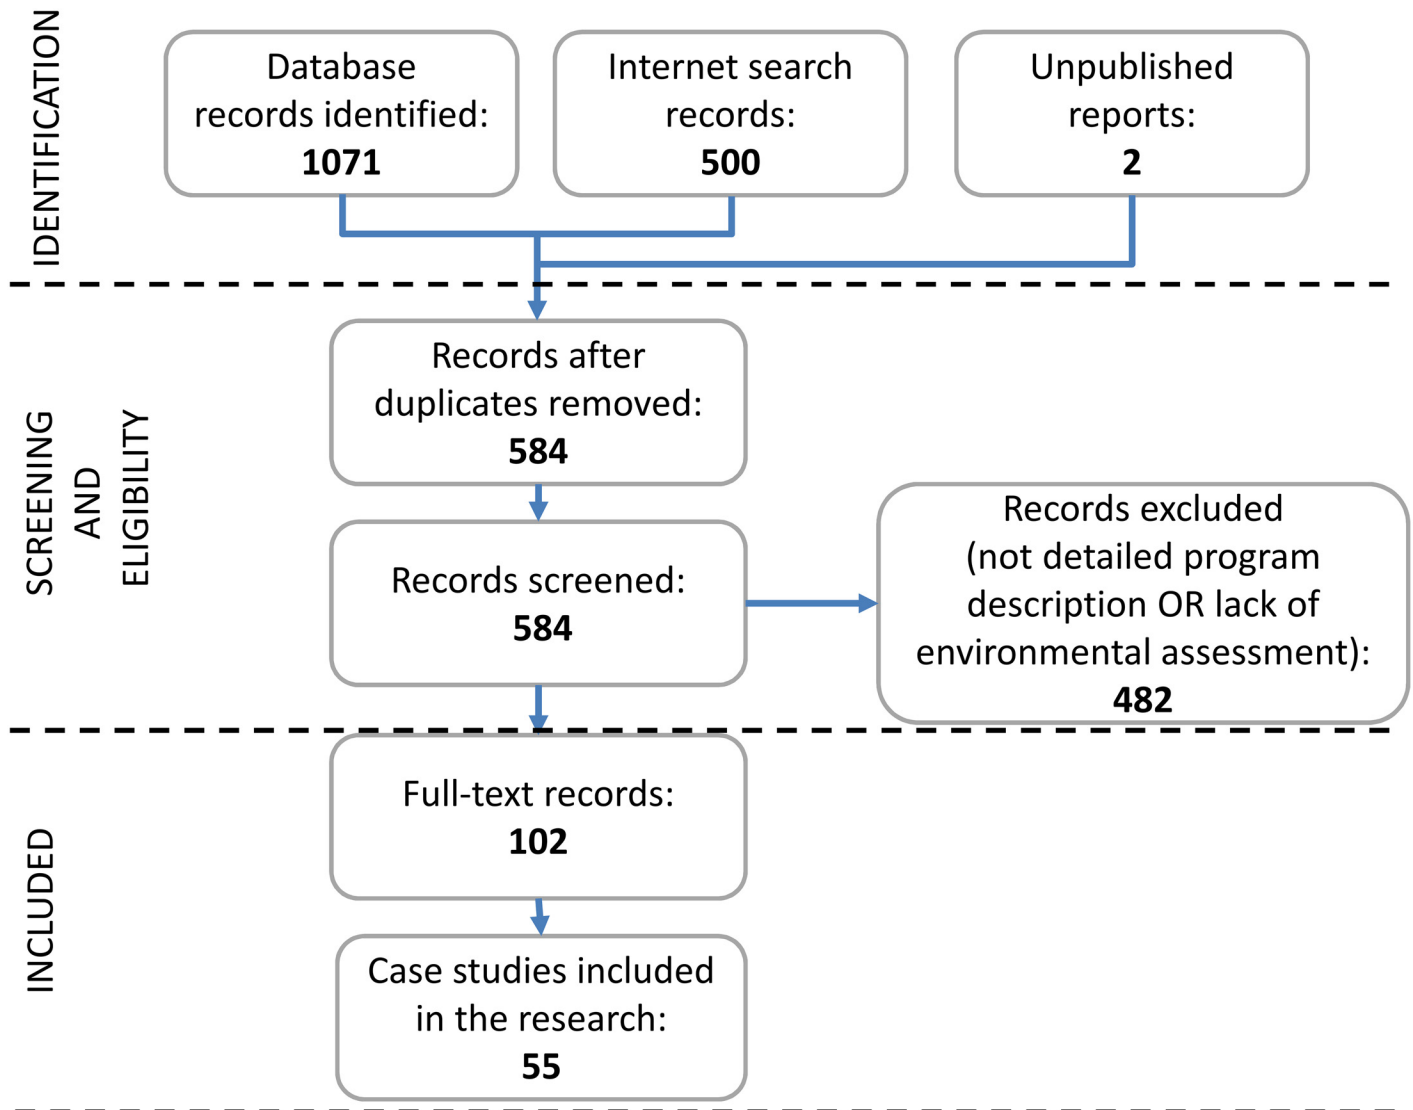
IDENTIFICATION

Database records identified: 1071

Internet search records: 500

Unpublished reports: 2

SCREENING AND ELIGIBILITY

Records after duplicates removed: 584

Records screened: 584

Records excluded (not detailed program description OR lack of environmental assessment): 482

INCLUDED

Full-text records: 102

Case studies included in the research: 55